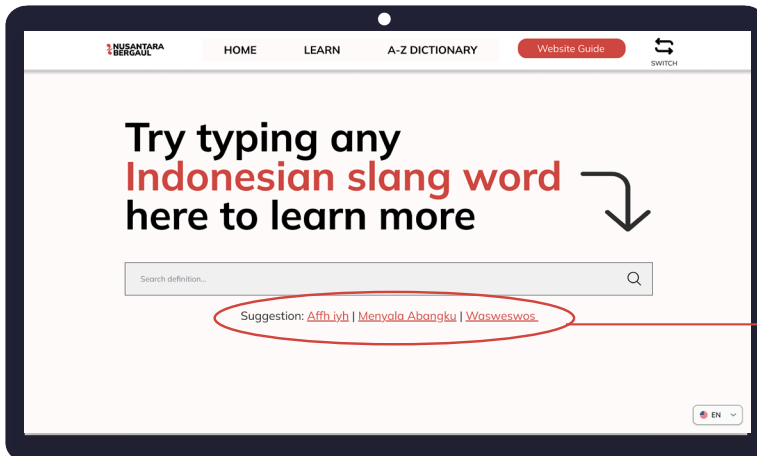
NUSANTARA BERGAUL

HOME LEARN A-Z DICTIONARY Website Guide

SWITCH

Try typing any Indonesian slang word here to learn more

Search definition...

Suggestion: Affh iyh | Menyala Abangku | Wasweswos

EN